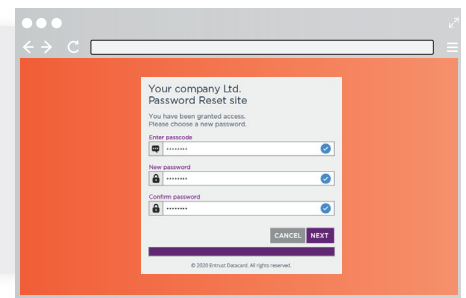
Your company Ltd.
Password Reset site

You have been granted access.
Please choose a new password.

Enter passcode
••••••••

New password
••••••••

Confirm password
••••••••

CANCEL NEXT

© 2020 Entrust Datacard. All rights reserved.